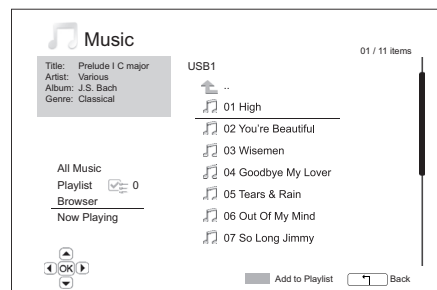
Music

01 / 11 items

Title: Prelude I C major
Artist: Various
Album: J.S. Bach
Genre: Classical

USB1

..

01 High

02 You're Beautiful

03 Wisemen

04 Goodbye My Lover

05 Tears & Rain

06 Out Of My Mind

07 So Long Jimmy

All Music
Playlist 0
Browser
Now Playing

OK

Add to Playlist

Back